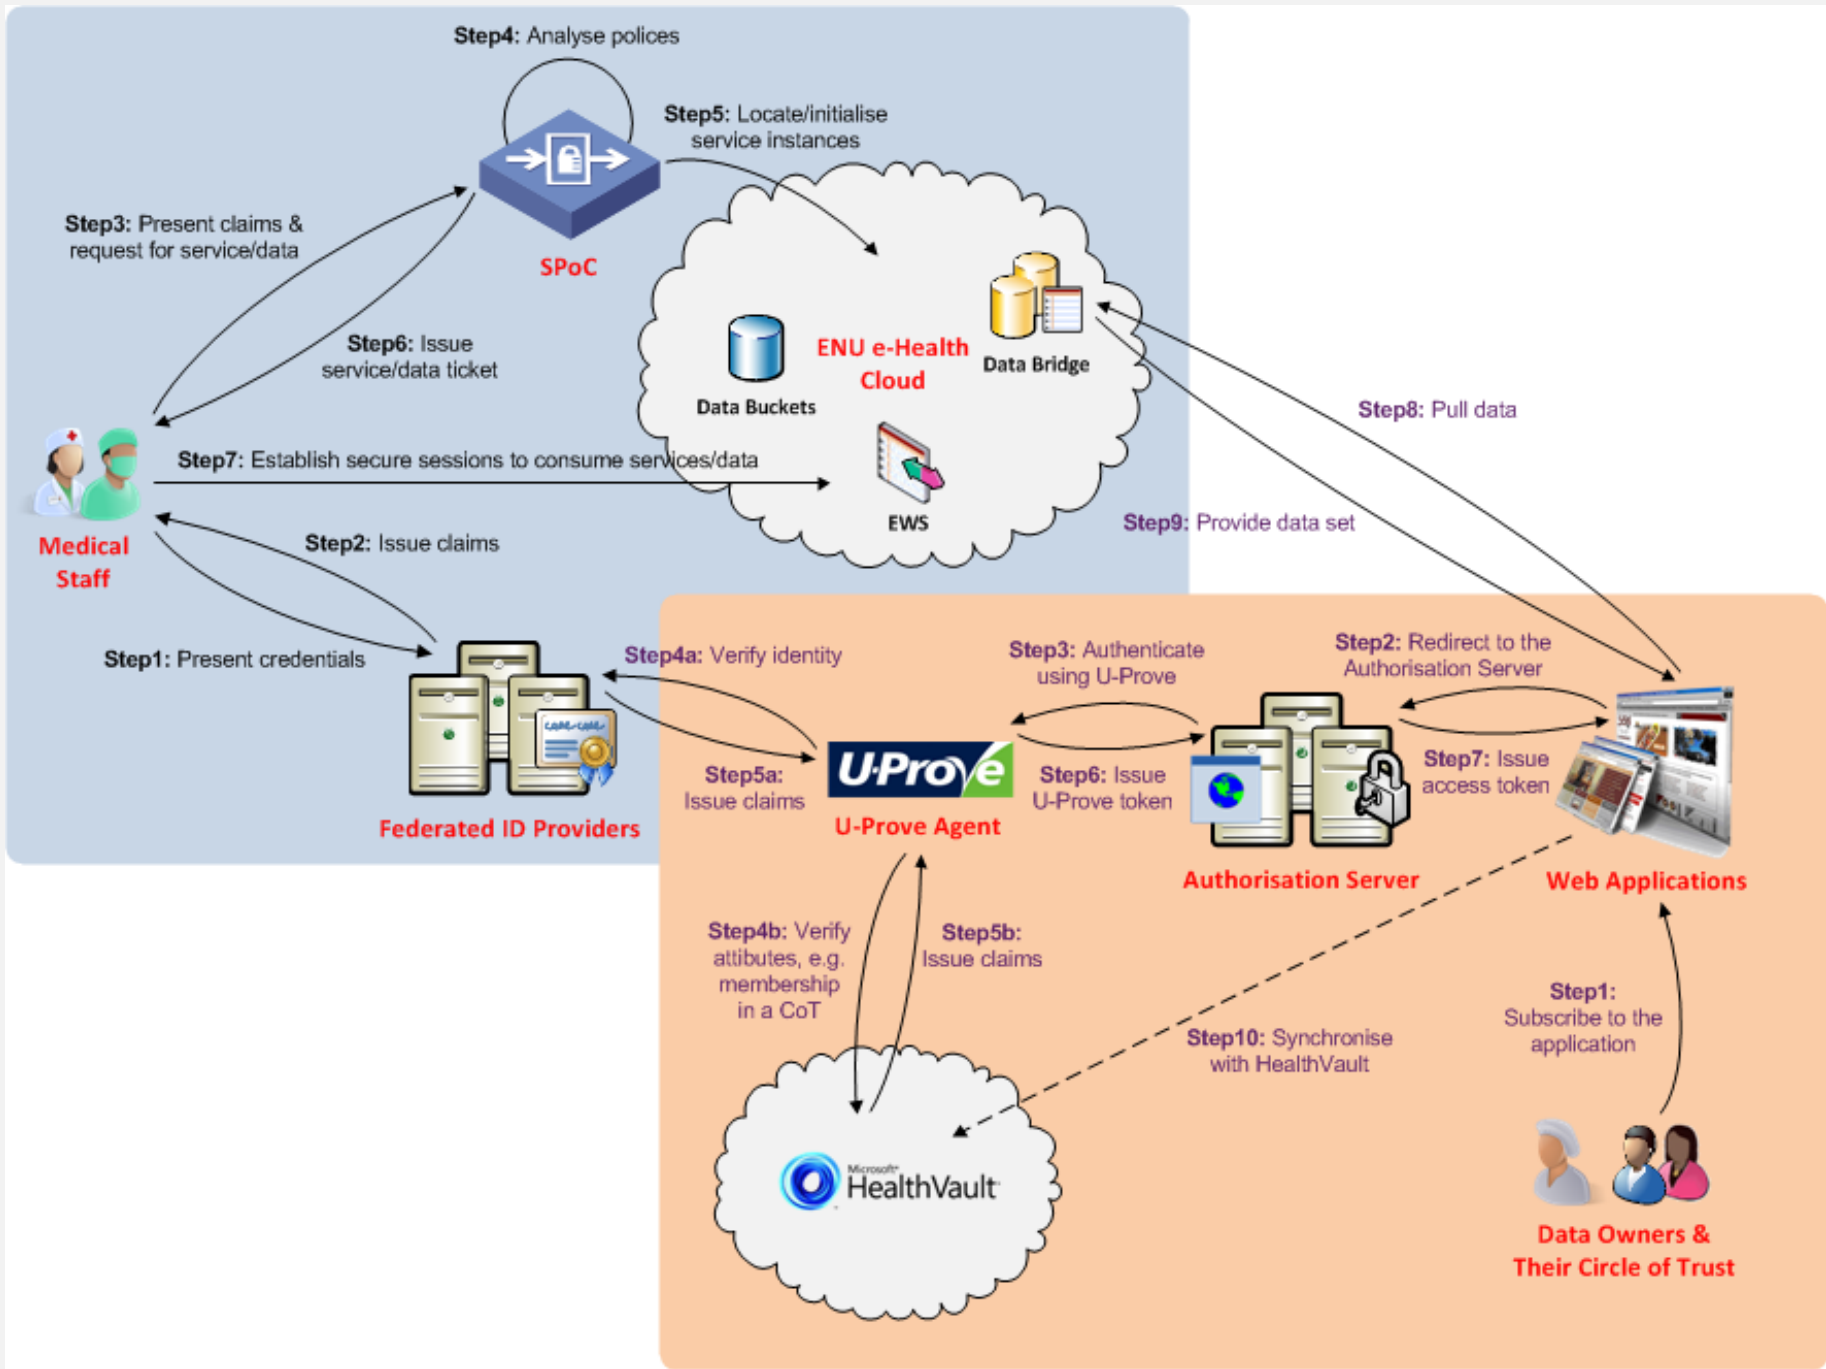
Step4: Analyse polices

Step5: Locate/initialise service instances

Step3: Present claims & request for service/data

SPoC

Step6: Issue service/data ticket

ENU e-Health Cloud

Data Buckets

Data Bridge

Step8: Pull data

Step7: Establish secure sessions to consume services/data

EWS

Medical Staff

Step2: Issue claims

Step9: Provide data set

Step1: Present credentials

Step4a: Verify identity

Step3: Authenticate using U-Prove

Step2: Redirect to the Authorisation Server

Step5a: Issue claims

U-Prove

Step6: Issue U-Prove token

Step7: Issue access token

Federated ID Providers

U-Prove Agent

Authorisation Server

Web Applications

Step4b: Verify attibutes, e.g. membership in a CoT

Step5b: Issue claims

Step1: Subscribe to the application

Step10: Synchronise with HealthVault

Microsoft HealthVault

Data Owners & Their Circle of Trust